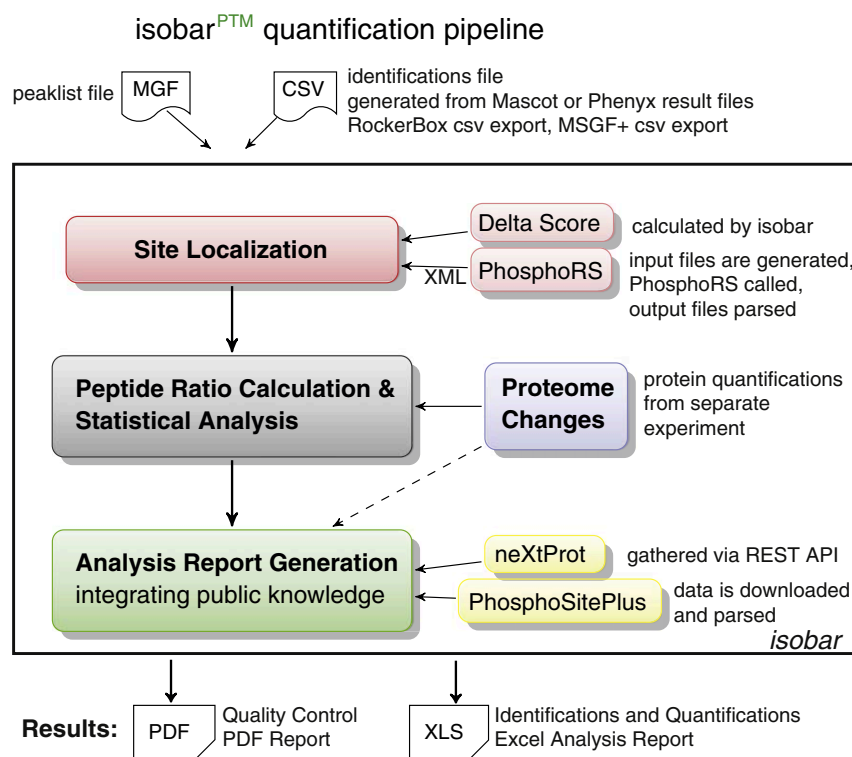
isobar$^{PTM}$ quantification pipeline

peaklist file

MGF

CSV

identifications file
generated from Mascot or Phenyx result files
RockerBox csv export, MSGF+ csv export

Site Localization

Delta Score

calculated by isobar

XML

PhosphoRS

input files are generated,
PhosphoRS called,
output files parsed

Peptide Ratio Calculation & Statistical Analysis

Proteome Changes

protein quantifications from separate experiment

Analysis Report Generation
integrating public knowledge

neXtProt

gathered via REST API

PhosphoSitePlus

data is downloaded and parsed

isobar

Results:

PDF

Quality Control
PDF Report

XLS

Identifications and Quantifications
Excel Analysis Report